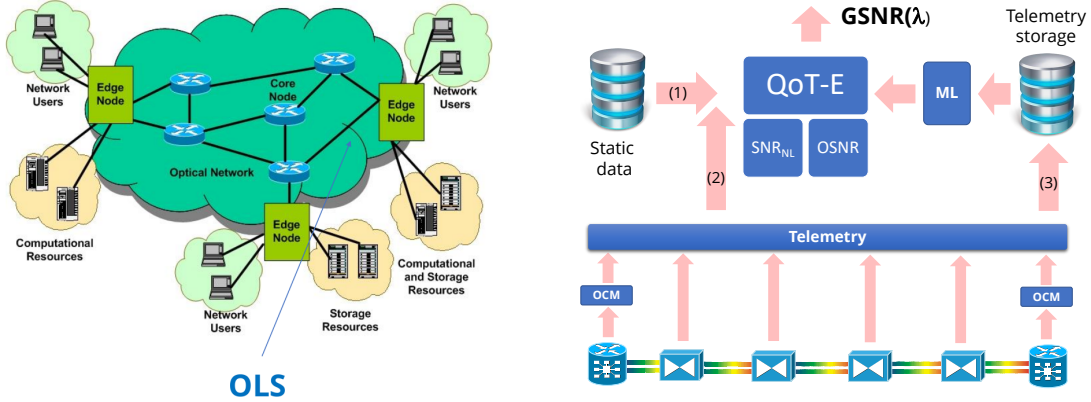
Network Users

Edge Node

Core Node

Edge Node

Network Users

Optical Network

Computational Resources

Edge Node

Computational and Storage Resources

Network Users

Storage Resources

OLS

GSNR(λ)

Telemetry storage

Static data

(1)

QoT-E

ML

SNR$_{NL}$

OSNR

(2)

(3)

Telemetry

OCM

OCM